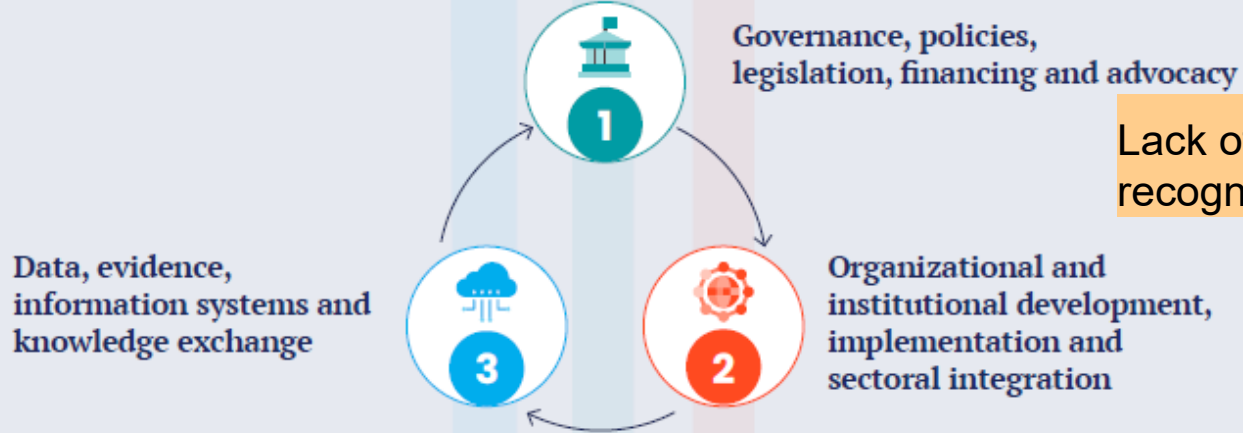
1

Governance, policies, legislation, financing and advocacy

Lack o
recogn

Data, evidence, information systems and knowledge exchange

3

2

Organizational and institutional development, implementation and sectoral integration